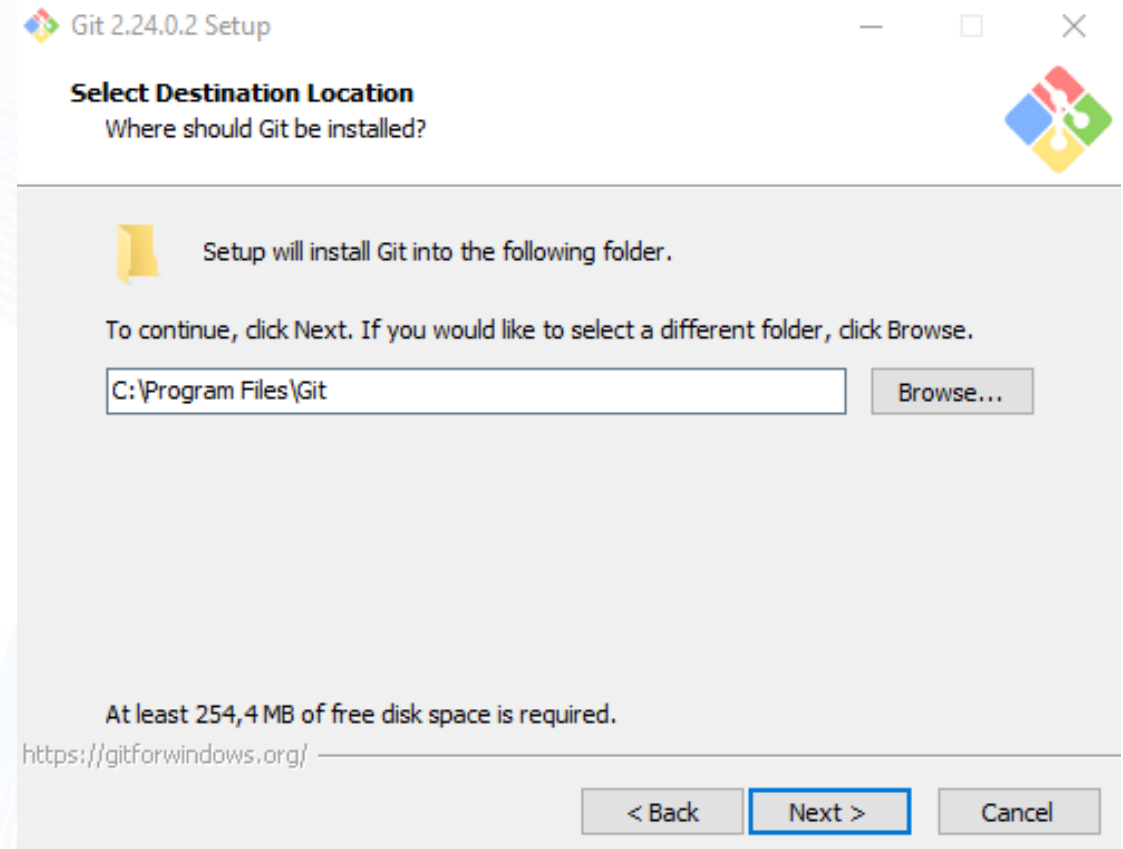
Git 2.24.0.2 Setup

Select Destination Location
Where should Git be installed?

Setup will install Git into the following folder.

To continue, click Next. If you would like to select a different folder, click Browse.

C:\Program Files\Git

Browse...

At least 254,4 MB of free disk space is required.

https://gitforwindows.org/

< Back

Next >

Cancel